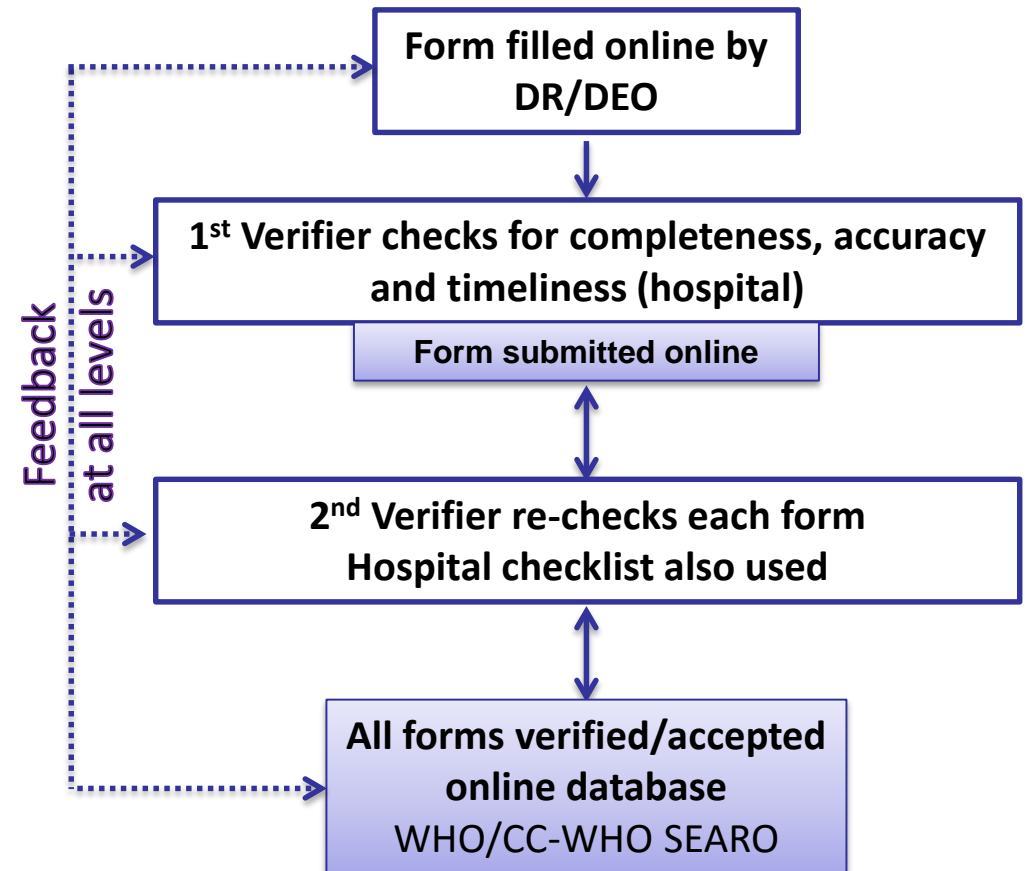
Form filled online by DR/DEO

1$^{st}$ Verifier checks for completeness, accuracy and timeliness (hospital)

Form submitted online

2$^{nd}$ Verifier re-checks each form
Hospital checklist also used

All forms verified/accepted online database
WHO/CC-WHO SEARO

Feedback at all levels